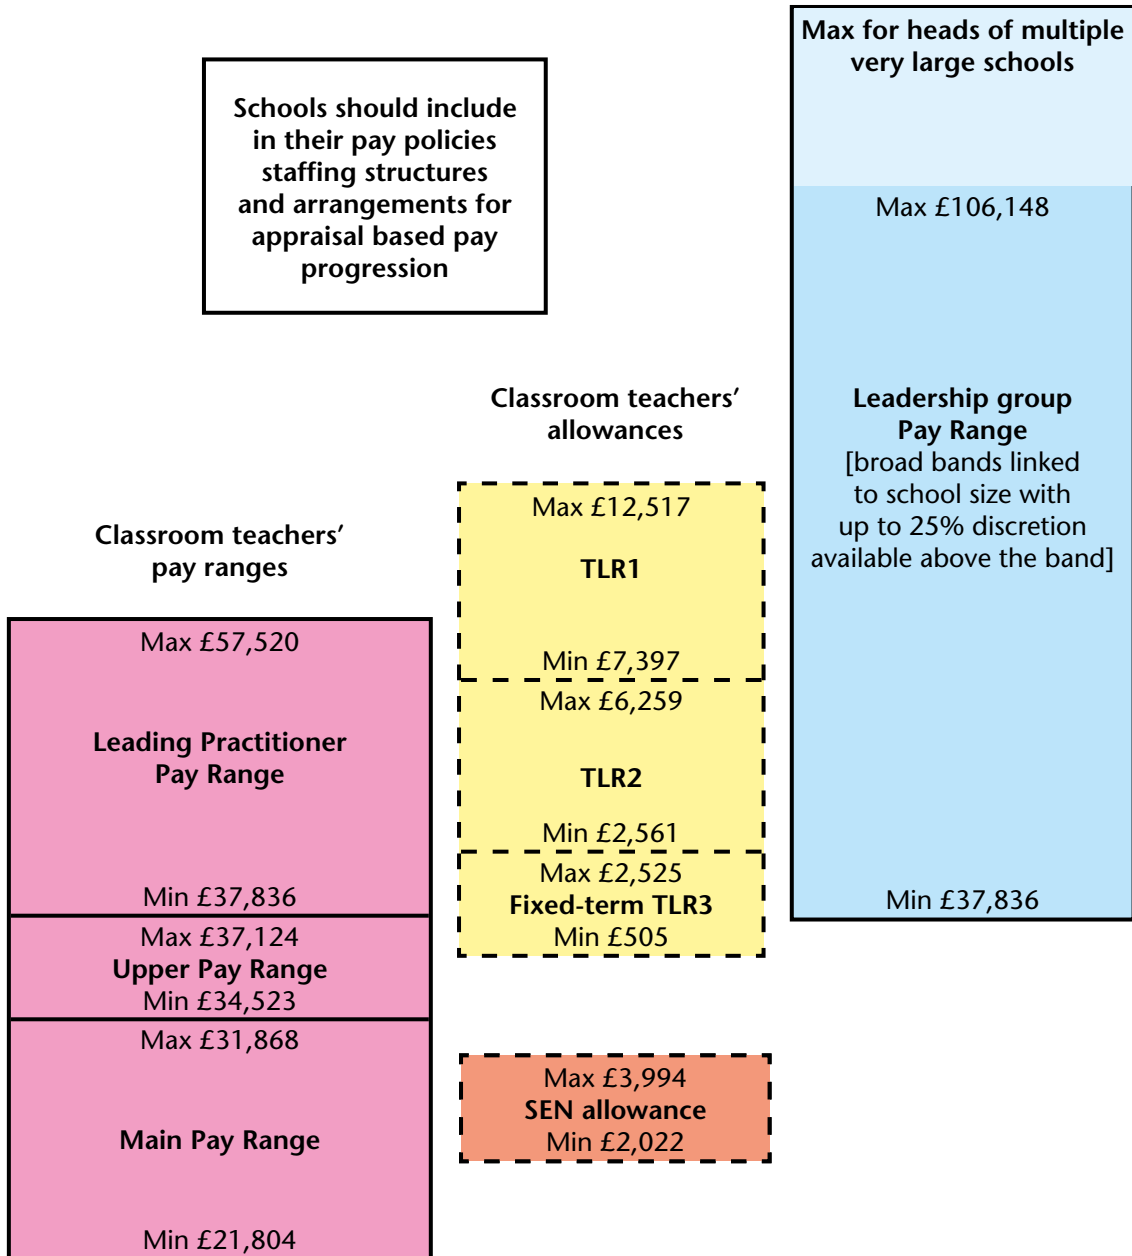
Schools should include in their pay policies staffing structures and arrangements for appraisal based pay progression

Max for heads of multiple very large schools

Max £106,148

Leadership group Pay Range
[broad bands linked to school size with up to 25% discretion available above the band]

Min £37,836

Classroom teachers' allowances

Max £12,517
TLR1
Min £7,397

Max £6,259
TLR2
Min £2,561

Max £2,525
Fixed-term TLR3
Min £505

Max £3,994
SEN allowance
Min £2,022

Classroom teachers' pay ranges

Max £57,520
Leading Practitioner Pay Range
Min £37,836

Max £37,124
Upper Pay Range
Min £34,523

Max £31,868
Main Pay Range
Min £21,804